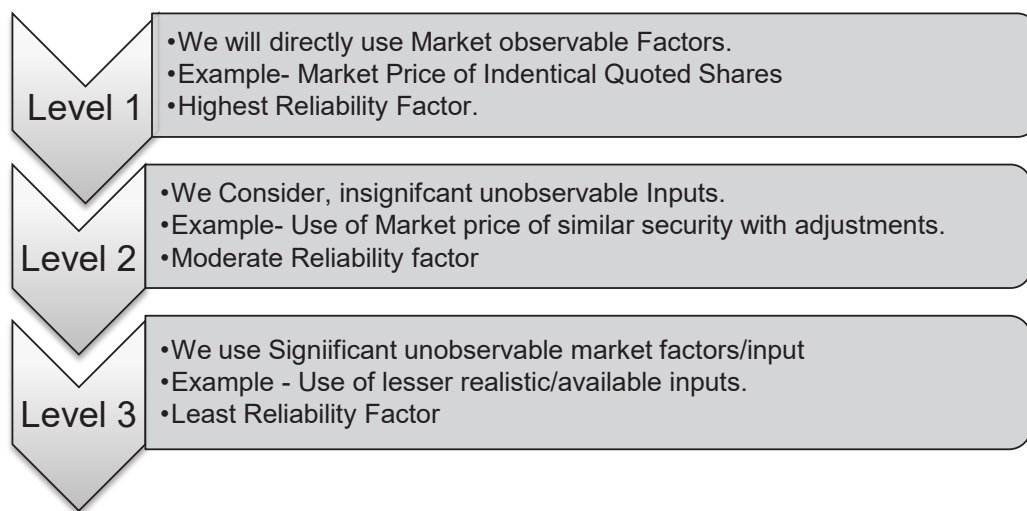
Level 1

•We will directly use Market observable Factors.
•Example- Market Price of Indentical Quoted Shares
•Highest Reliability Factor.

Level 2

•We Consider, insignifcant unobservable Inputs.
•Example- Use of Market price of similar security with adjustments.
•Moderate Reliability factor

Level 3

•We use Signiificant unobservable market factors/input
•Example - Use of lesser realistic/available inputs.
•Least Reliability Factor